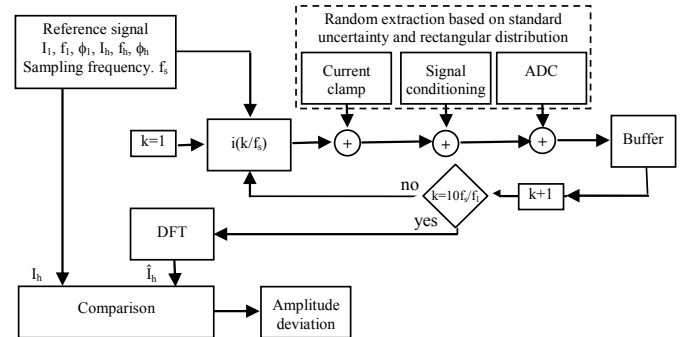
Reference signal
$I_1$, $f_1$, $\phi_1$, $I_h$, $f_h$, $\phi_h$
Sampling frequency. $f_s$

Random extraction based on standard uncertainty and rectangular distribution

Current clamp

Signal conditioning

ADC

k=1

$i(k/f_s)$

+

+

+

Buffer

no

$k=10f_s/f_1$

k+1

yes

DFT

$I_h$

$\hat{I}_h$

Comparison

Amplitude deviation